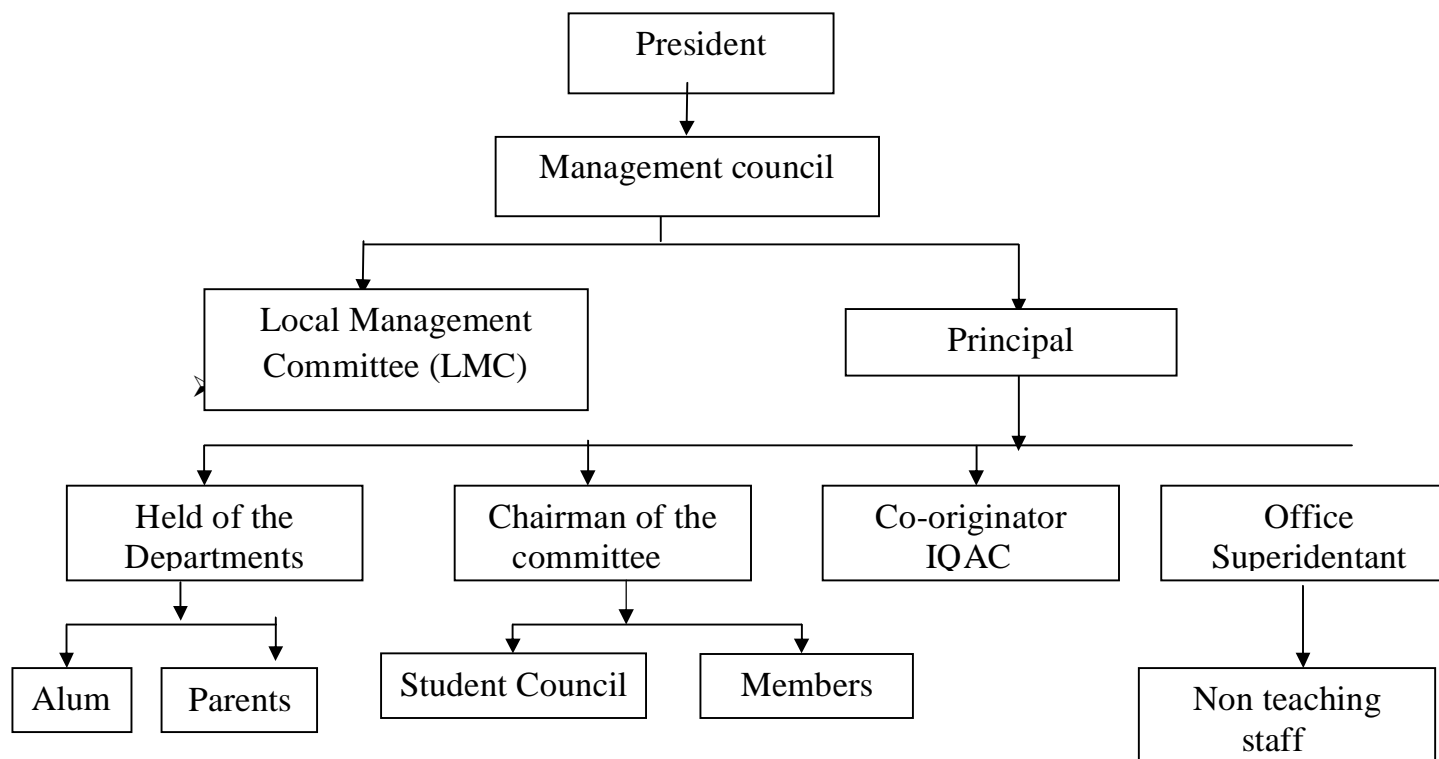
President

Management council

Local Management Committee (LMC)

Principal

Held of the Departments

Chairman of the committee

Co-originator IQAC

Office Superidentant

Alum

Parents

Student Council

Members

Non teaching staff